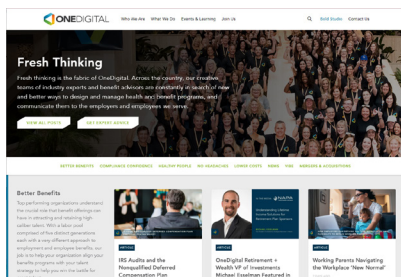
ONEDIGITAL Who We Are What We Do Events & Learning Join Us Gold Studio Contact Us

Fresh Thinking

Fresh thinking is the fabric of OneDigital. Across the country, our creative teams of industry experts and benefit advisers are constantly in search of new and better ways to design and manage health and benefit programs, and communicate them to the employers and employees we serve.

VIEW ALL POSTS GET EXPERT ADVICE

BETTER BENEFITS COMPLIANCE CONFIDENCE HEALTHY PEOPLE HR HEADACHES LOWER COSTS NEWS TIPS MERGERS & ACQUISITIONS

Better Benefits

Top performing organizations understand the crucial role that benefit offerings can have in attracting and retaining high-caliber talent. With a labor pool comprised of five distinct generations each with a very different approach to employment and employee benefits, our job is to help your organization align your benefits programs with your talent strategy to help you win the battle for

ARTICLE
IRS Audits and the Nonqualified Deferred Compensation Plan

ARTICLE
OneDigital Retirement + Wealth VP of Investments Michael Esselman Featured in

ARTICLE
Working Parents Navigating the Workplace 'New Normal'